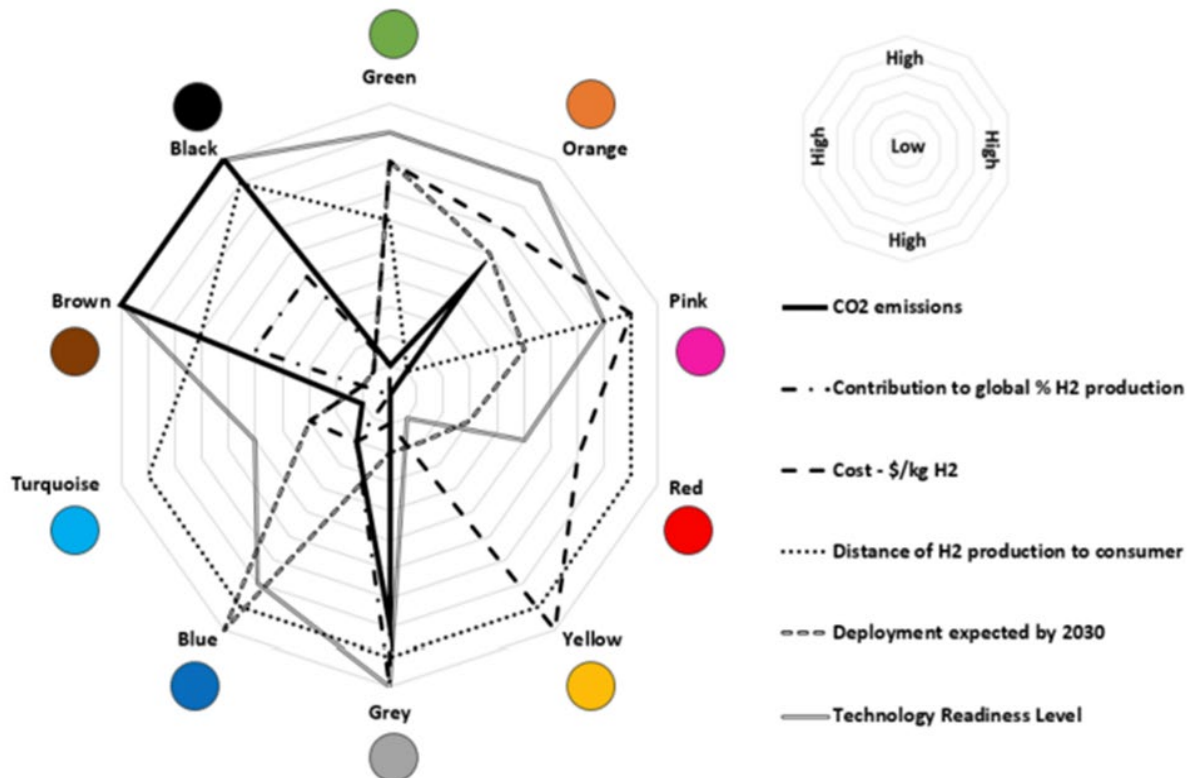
Green

Orange

Black

Pink

Brown

Red

Turquoise

Yellow

Blue

Grey

High

High

Low

High

High

CO2 emissions

Contribution to global % H2 production

Cost - $/kg H2

Distance of H2 production to consumer

Deployment expected by 2030

Technology Readiness Level